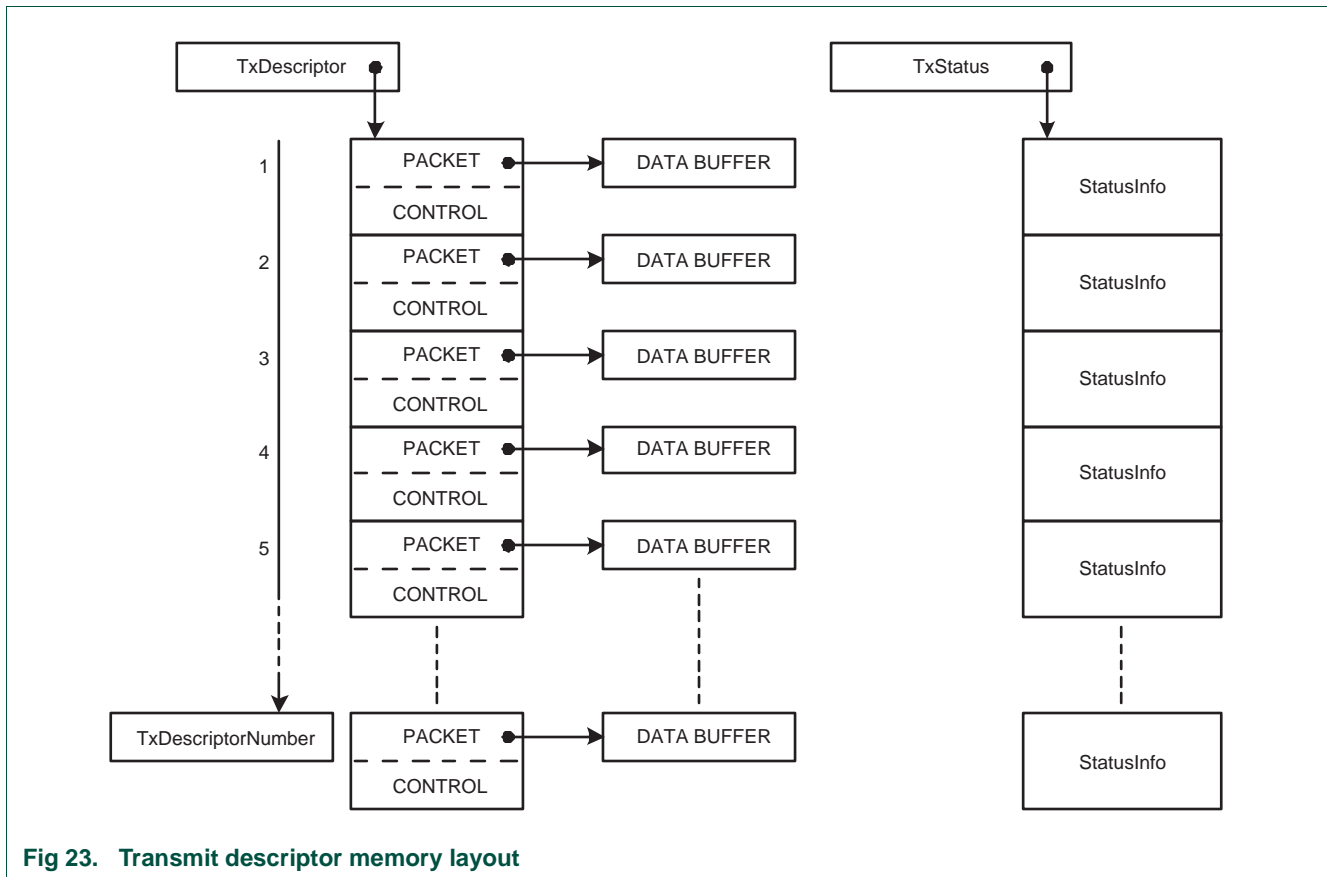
TxDescriptor

TxStatus

1

PACKET

DATA BUFFER

CONTROL

StatusInfo

2

PACKET

DATA BUFFER

CONTROL

StatusInfo

3

PACKET

DATA BUFFER

CONTROL

StatusInfo

4

PACKET

DATA BUFFER

CONTROL

StatusInfo

5

PACKET

DATA BUFFER

CONTROL

StatusInfo

TxDescriptorNumber

PACKET

DATA BUFFER

CONTROL

StatusInfo

Fig 23. Transmit descriptor memory layout